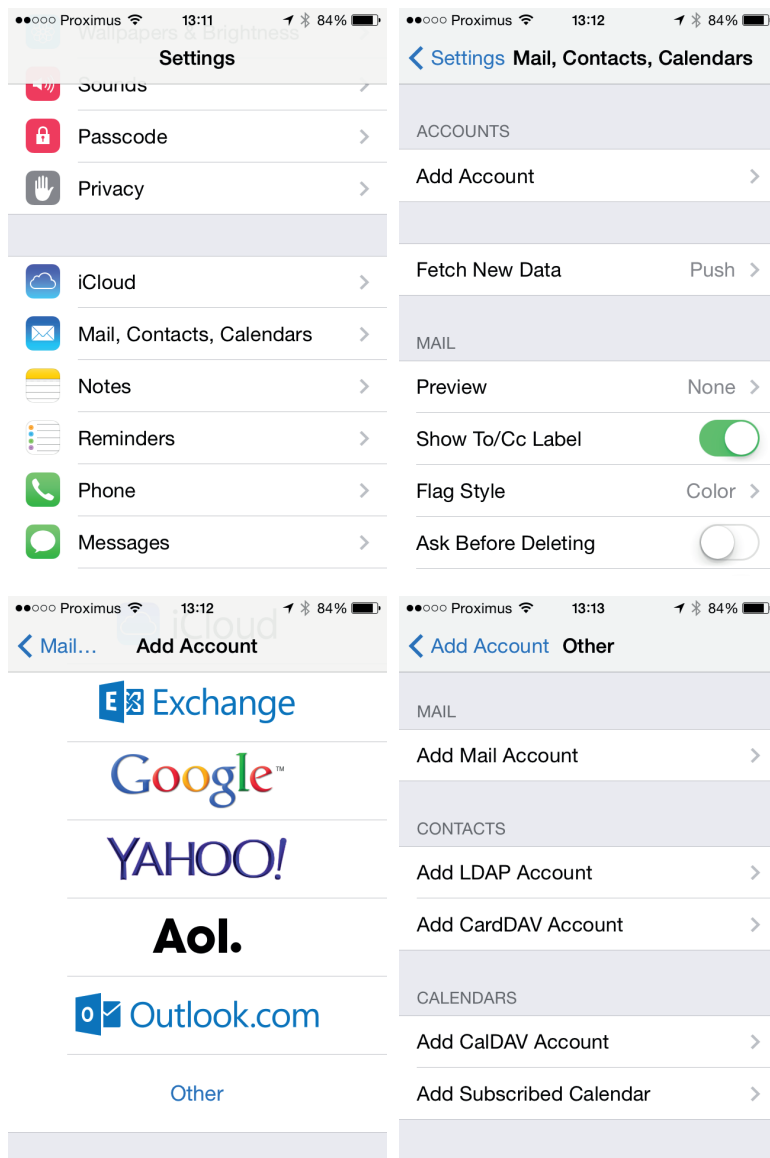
●●○○○ Proximus 13:11 84%

Wallpapers & Brightness

Settings

Sounds

Passcode

Privacy

iCloud

Mail, Contacts, Calendars

Notes

Reminders

Phone

Messages

●●○○○ Proximus 13:12 84%

Settings Mail, Contacts, Calendars

ACCOUNTS

Add Account

Fetch New Data Push

MAIL

Preview None

Show To/Cc Label

Flag Style Color

Ask Before Deleting

●●○○○ Proximus 13:12 84%

Mail… Add Account

iCloud

Exchange

Google™

YAHOO!

Aol.

Outlook.com

Other

●●○○○ Proximus 13:13 84%

Add Account Other

MAIL

Add Mail Account

CONTACTS

Add LDAP Account

Add CardDAV Account

CALENDARS

Add CalDAV Account

Add Subscribed Calendar